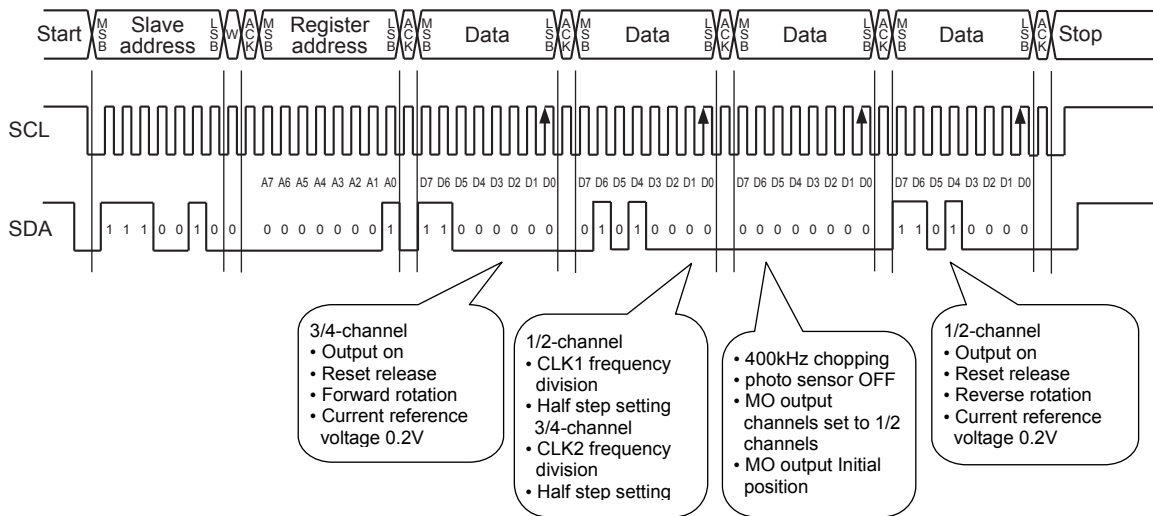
Start MSB Slave address LSB W ACK MSB Register address LSB ACK MSB Data LSB ACK MSB Data LSB ACK MSB Data LSB ACK MSB Data LSB ACK Stop

SCL

A7 A6 A5 A4 A3 A2 A1 A0 D7 D6 D5 D4 D3 D2 D1 D0 D7 D6 D5 D4 D3 D2 D1 D0 D7 D6 D5 D4 D3 D2 D1 D0 D7 D6 D5 D4 D3 D2 D1 D0

SDA 1 1 1 0 0 1 0 0 0 0 0 0 0 0 0 1 1 1 0 0 0 0 0 0 0 1 0 1 0 0 0 0 0 0 0 0 0 0 0 0 1 1 0 1 0 0 0 0

3/4-channel
• Output on
• Reset release
• Forward rotation
• Current reference voltage 0.2V

1/2-channel
• CLK1 frequency division
• Half step setting
3/4-channel
• CLK2 frequency division
• Half step setting

• 400kHz chopping
• photo sensor OFF
• MO output channels set to 1/2 channels
• MO output Initial position

1/2-channel
• Output on
• Reset release
• Reverse rotation
• Current reference voltage 0.2V